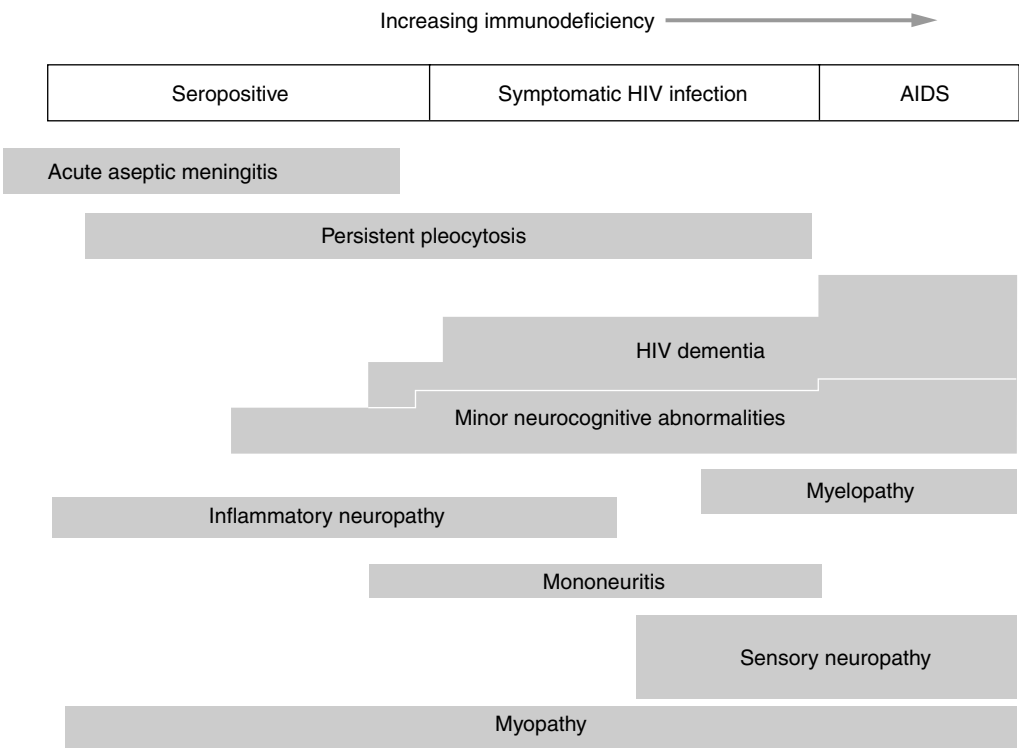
Increasing immunodeficiency

| Seropositive | Symptomatic HIV infection | AIDS |
|---|---|---|

Acute aseptic meningitis

Persistent pleocytosis

HIV dementia

Minor neurocognitive abnormalities

Myelopathy

Inflammatory neuropathy

Mononeuritis

Sensory neuropathy

Myopathy